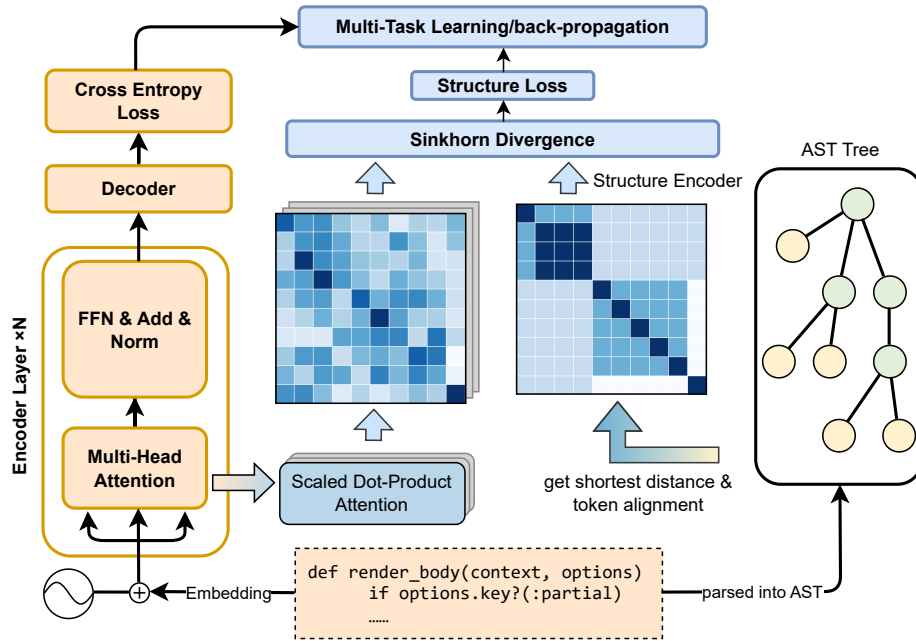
Multi-Task Learning/back-propagation

Structure Loss

Sinkhorn Divergence

Cross Entropy Loss

Decoder

Encoder Layer ×N

FFN & Add & Norm

Multi-Head Attention

Structure Encoder

AST Tree

Scaled Dot-Product Attention

get shortest distance & token alignment

Embedding

def render_body(context, options)
    if options.key?(:partial)
    ......

parsed into AST